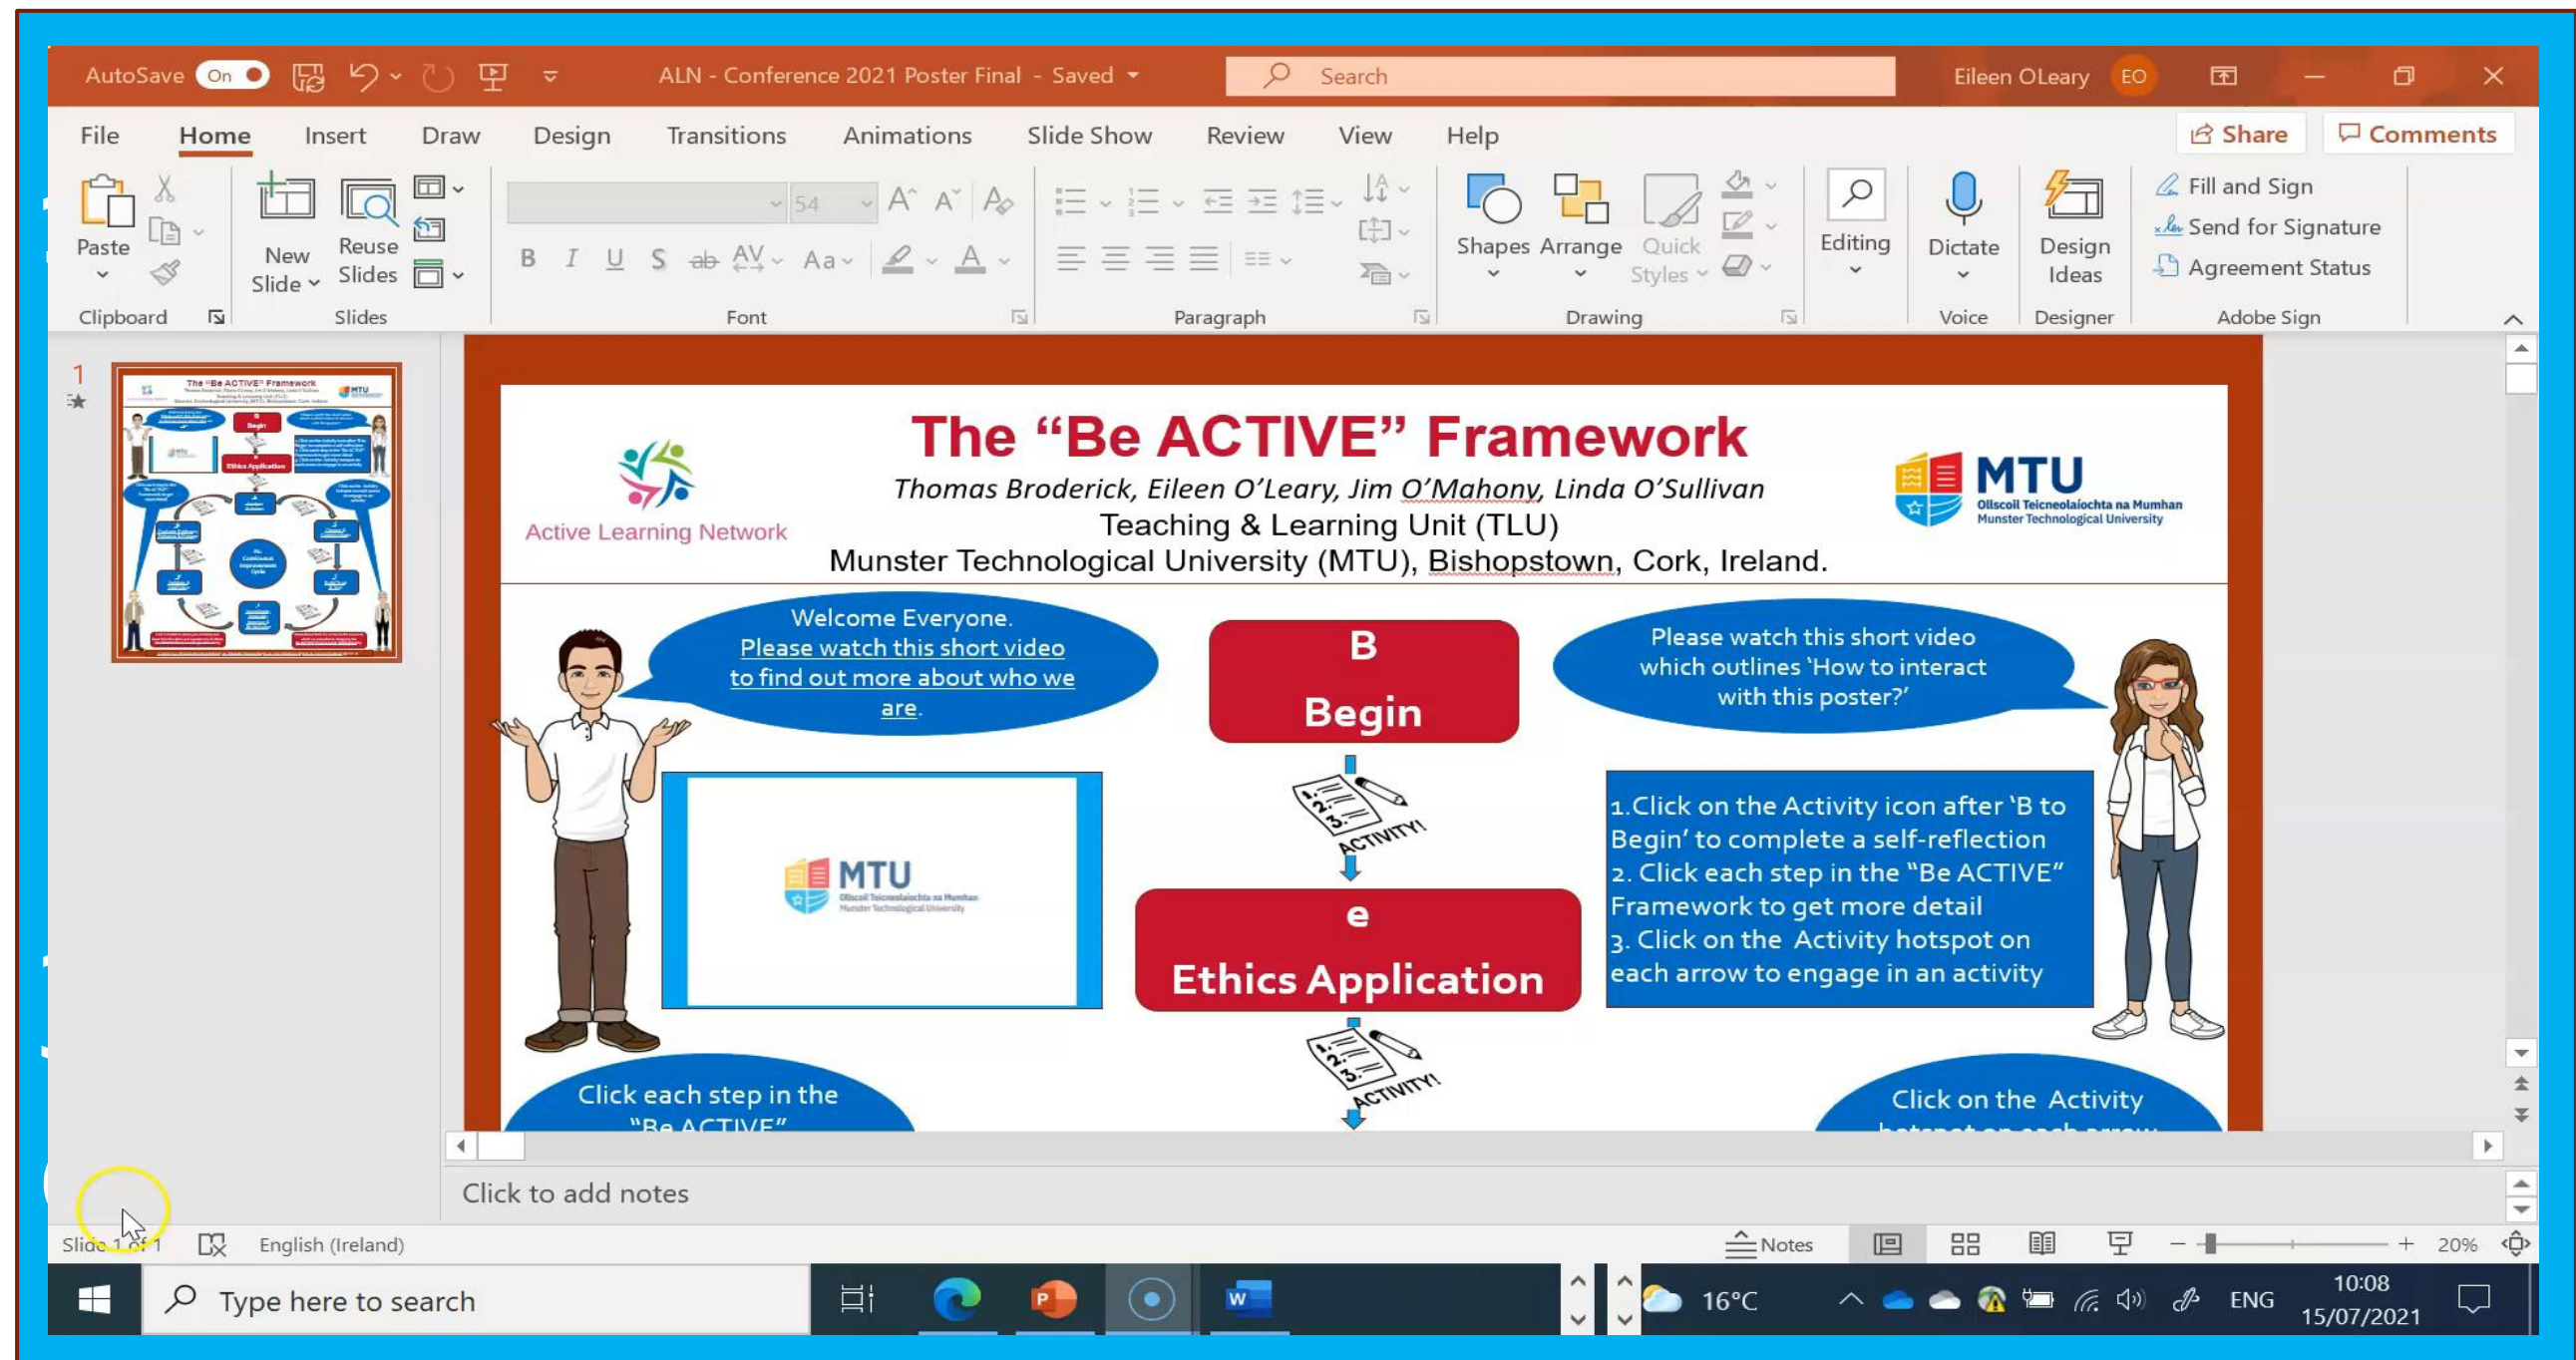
AutoSave On ALN - Conference 2021 Poster Final - Saved Search Eileen OLeary EO

File Home Insert Draw Design Transitions Animations Slide Show Review View Help Share Comments

Paste Clipboard New Slide Reuse Slides Slides 54 Font Paragraph Shapes Arrange Quick Styles Drawing Editing Dictate Voice Design Ideas Designer Fill and Sign Send for Signature Agreement Status Adobe Sign

1

The “Be ACTIVE” Framework

Thomas Broderick, Eileen O’Leary, Jim O’Mahony, Linda O’Sullivan
Teaching & Learning Unit (TLU)
Munster Technological University (MTU), Bishopstown, Cork, Ireland.

Active Learning Network

MTU Ollscoil Teicneolaíochta na Mumhan Munster Technological University

Welcome Everyone. Please watch this short video to find out more about who we are.

B
Begin

Please watch this short video which outlines ‘How to interact with this poster?’

MTU Ollscoil Teicneolaíochta na Mumhan Munster Technological University

ACTIVITY!

e
Ethics Application

1.Click on the Activity icon after ‘B to Begin’ to complete a self-reflection
2. Click each step in the “Be ACTIVE” Framework to get more detail
3. Click on the Activity hotspot on each arrow to engage in an activity

ACTIVITY!

Click each step in the “Be ACTIVE”

Click on the Activity

Click to add notes

Slide 1 of 1 English (Ireland) Notes 20%

Type here to search 16°C ENG 10:08 15/07/2021